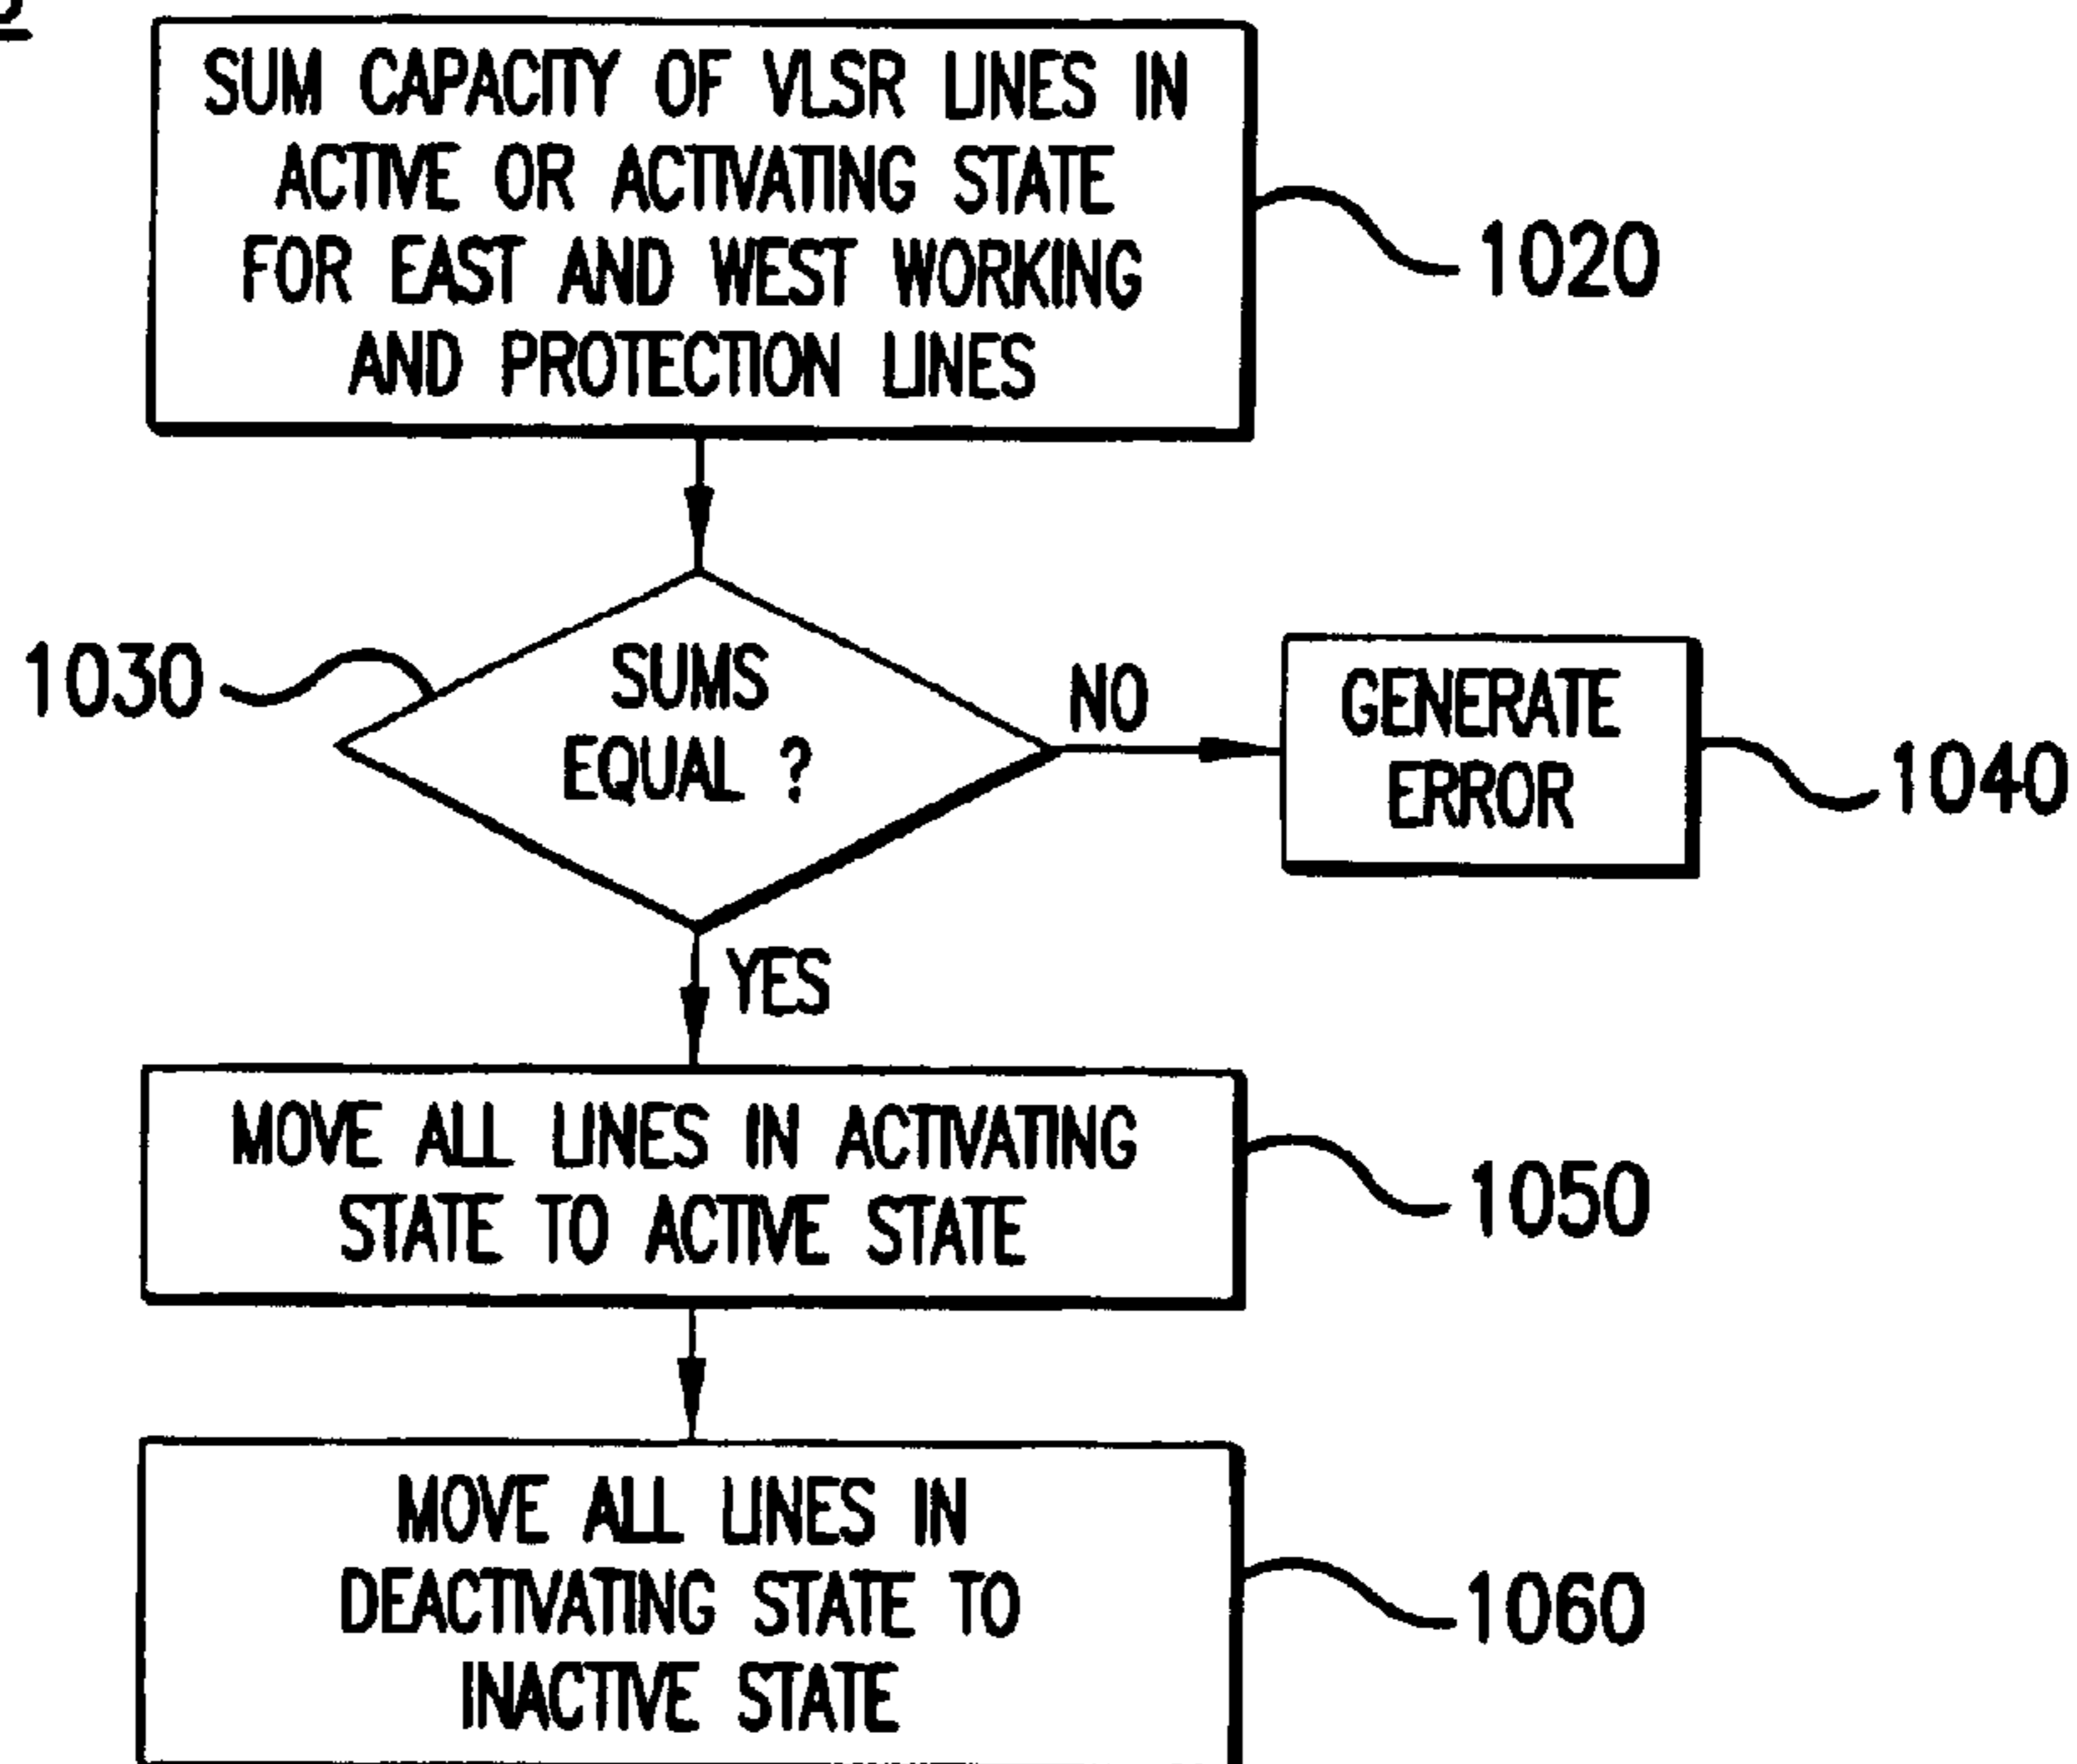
SUM CAPACITY OF VLSR LINES IN ACTIVE OR ACTIVATING STATE FOR EAST AND WEST WORKING AND PROTECTION LINES

1020

1030

SUMS EQUAL ?

NO

GENERATE ERROR

1040

YES

MOVE ALL LINES IN ACTIVATING STATE TO ACTIVE STATE

1050

MOVE ALL LINES IN DEACTIVATING STATE TO INACTIVE STATE

1060